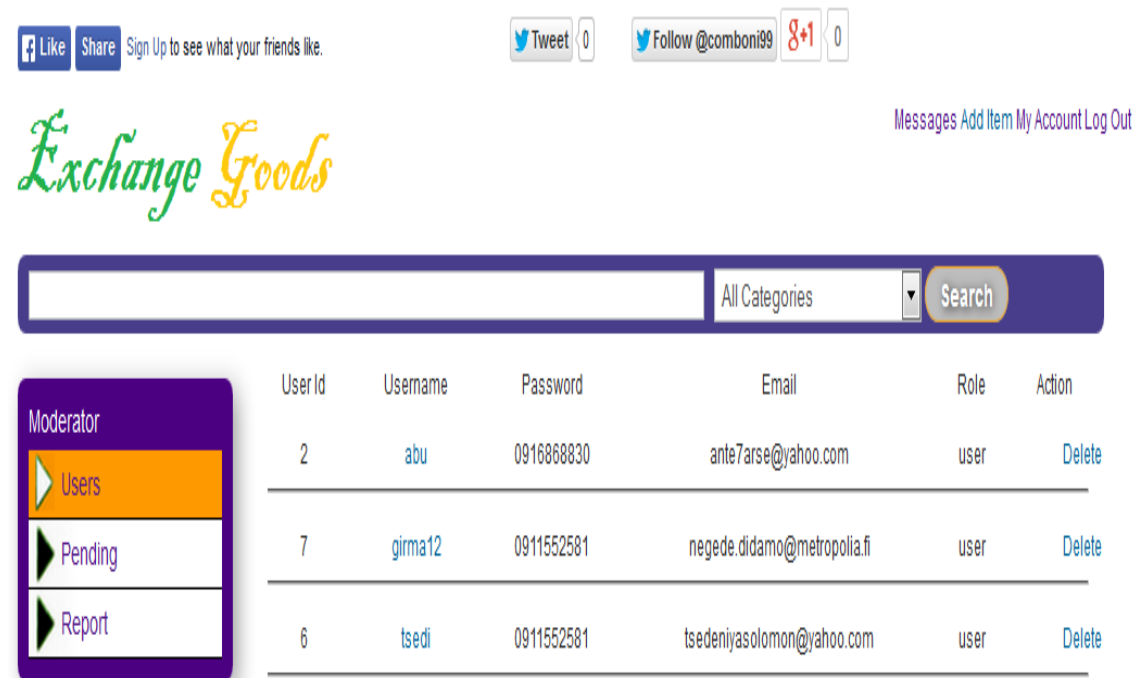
Like Share Sign Up to see what your friends like.

Tweet 0

Follow @comboni99 g+1 0

Messages Add Item My Account Log Out

Exchange Goods

All Categories

Search

Moderator

Users

Pending

Report

| User Id | Username | Password | Email | Role | Action |
|---|---|---|---|---|---|
| 2 | abu | 0916868830 | ante7arse@yahoo.com | user | Delete |
| 7 | girma12 | 0911552581 | negede.didamo@metropolia.fi | user | Delete |
| 6 | tsedi | 0911552581 | tsedeniyasolomon@yahoo.com | user | Delete |